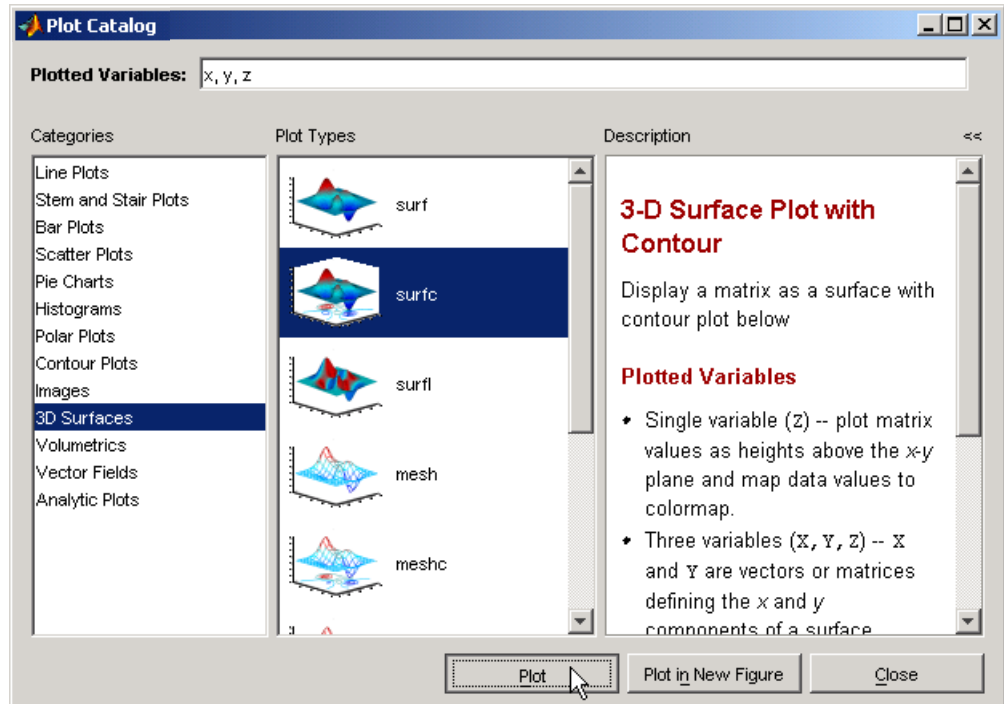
Plot Catalog

Plotted Variables: x, y, z

Categories

Line Plots
Stem and Stair Plots
Bar Plots
Scatter Plots
Pie Charts
Histograms
Polar Plots
Contour Plots
Images
3D Surfaces
Volumetrics
Vector Fields
Analytic Plots

Plot Types

surf
surfc
surfl
mesh
meshc

Description

<<

3-D Surface Plot with Contour

Display a matrix as a surface with contour plot below

Plotted Variables

• Single variable (Z) -- plot matrix values as heights above the x-y plane and map data values to colormap.
• Three variables (X, Y, Z) -- X and Y are vectors or matrices defining the x and y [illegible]

Plot

Plot in New Figure

Close